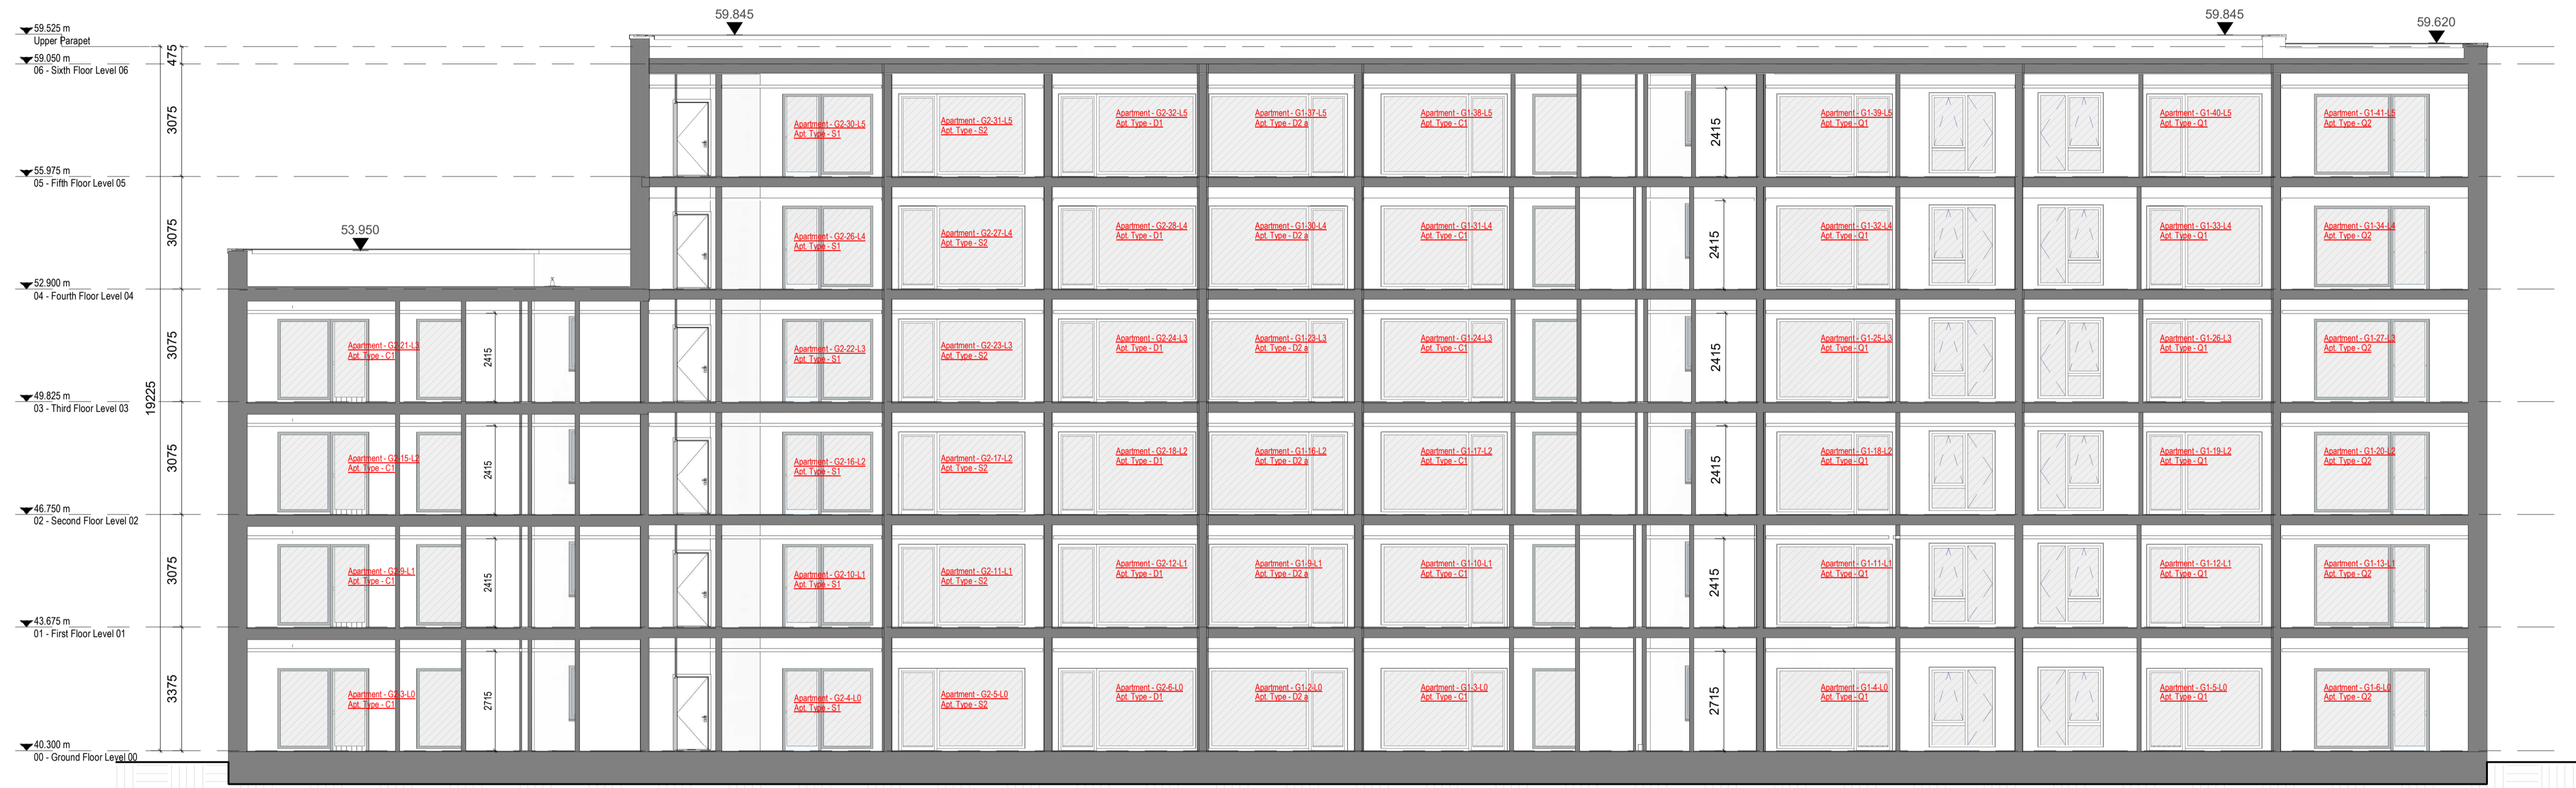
59.525 m
Upper Parapet
59.050 m
06 - Sixth Floor Level 06
55.975 m
05 - Fifth Floor Level 05
52.900 m
04 - Fourth Floor Level 04
49.825 m
03 - Third Floor Level 03
46.750 m
02 - Second Floor Level 02
43.675 m
01 - First Floor Level 01
40.300 m
00 - Ground Floor Level 00

475
3075
3075
3075
3075
3075
3375
19225

59.845
59.845
59.620
53.950

Apartment - G2-30-L5
Apt. Type - S1
Apartment - G2-31-L5
Apt. Type - S2
Apartment - G2-32-L5
Apt. Type - D1
Apartment - G1-37-L5
Apt. Type - D2 a
Apartment - G1-38-L5
Apt. Type - C1
2415
Apartment - G1-39-L5
Apt. Type - Q1
Apartment - G1-40-L5
Apt. Type - Q1
Apartment - G1-41-L5
Apt. Type - Q2

Apartment - G2-26-L4
Apt. Type - S1
Apartment - G2-27-L4
Apt. Type - S2
Apartment - G2-28-L4
Apt. Type - D1
Apartment - G1-30-L4
Apt. Type - D2 a
Apartment - G1-31-L4
Apt. Type - C1
2415
Apartment - G1-32-L4
Apt. Type - Q1
Apartment - G1-33-L4
Apt. Type - Q1
Apartment - G1-34-L4
Apt. Type - Q2

Apartment - G2-21-L3
Apt. Type - C1
2415
Apartment - G2-22-L3
Apt. Type - S1
Apartment - G2-23-L3
Apt. Type - S2
Apartment - G2-24-L3
Apt. Type - D1
Apartment - G1-23-L3
Apt. Type - D2 a
Apartment - G1-24-L3
Apt. Type - C1
2415
Apartment - G1-25-L3
Apt. Type - Q1
Apartment - G1-26-L3
Apt. Type - Q1
Apartment - G1-27-L3
Apt. Type - Q2

Apartment - G2-15-L2
Apt. Type - C1
2415
Apartment - G2-16-L2
Apt. Type - S1
Apartment - G2-17-L2
Apt. Type - S2
Apartment - G2-18-L2
Apt. Type - D1
Apartment - G1-16-L2
Apt. Type - D2 a
Apartment - G1-17-L2
Apt. Type - C1
2415
Apartment - G1-18-L2
Apt. Type - Q1
Apartment - G1-19-L2
Apt. Type - Q1
Apartment - G1-20-L2
Apt. Type - Q2

Apartment - G2-9-L1
Apt. Type - C1
2415
Apartment - G2-10-L1
Apt. Type - S1
Apartment - G2-11-L1
Apt. Type - S2
Apartment - G2-12-L1
Apt. Type - D1
Apartment - G1-9-L1
Apt. Type - D2 a
Apartment - G1-10-L1
Apt. Type - C1
2415
Apartment - G1-11-L1
Apt. Type - Q1
Apartment - G1-12-L1
Apt. Type - Q1
Apartment - G1-13-L1
Apt. Type - Q2

Apartment - G2-3-L0
Apt. Type - C1
2715
Apartment - G2-4-L0
Apt. Type - S1
Apartment - G2-5-L0
Apt. Type - S2
Apartment - G2-6-L0
Apt. Type - D1
Apartment - G1-2-L0
Apt. Type - D2 a
Apartment - G1-3-L0
Apt. Type - C1
2715
Apartment - G1-4-L0
Apt. Type - Q1
Apartment - G1-5-L0
Apt. Type - Q1
Apartment - G1-6-L0
Apt. Type - Q2